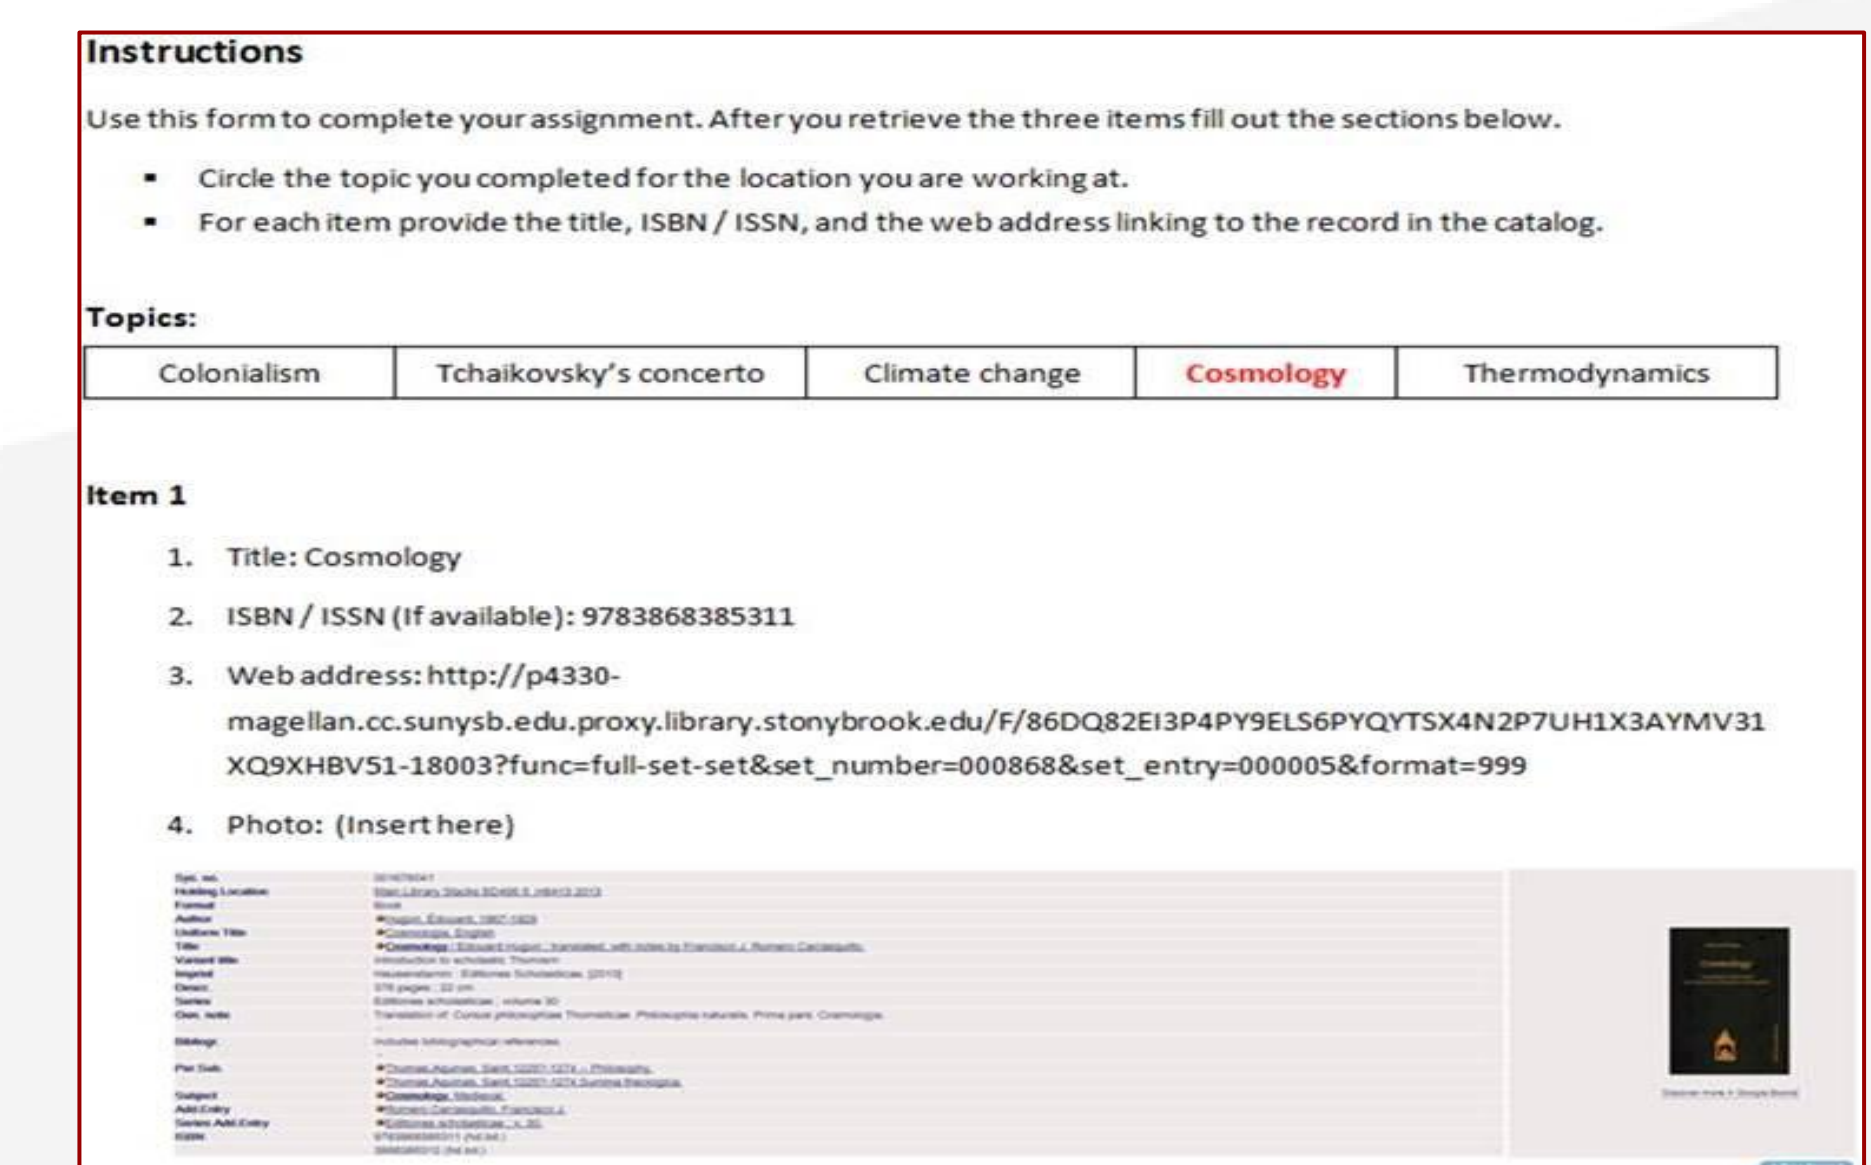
Instructions

Use this form to complete your assignment. After you retrieve the three items fill out the sections below.

- Circle the topic you completed for the location you are working at.
- For each item provide the title, ISBN / ISSN, and the web address linking to the record in the catalog.

Topics:

| Colonialism | Tchaikovsky's concerto | Climate change | Cosmology | Thermodynamics |
|---|---|---|---|---|

Item 1

1. Title: Cosmology
2. ISBN / ISSN (If available): 9783868385311
3. Web address: http://p4330-magellan.cc.sunysb.edu.proxy.library.stonybrook.edu/F/86DQ82EI3P4PY9ELS6PYQYTSX4N2P7UH1X3AYMV31XQ9XHBV51-18003?func=full-set-set&set_number=000868&set_entry=000005&format=999
4. Photo: (Insert here)

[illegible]